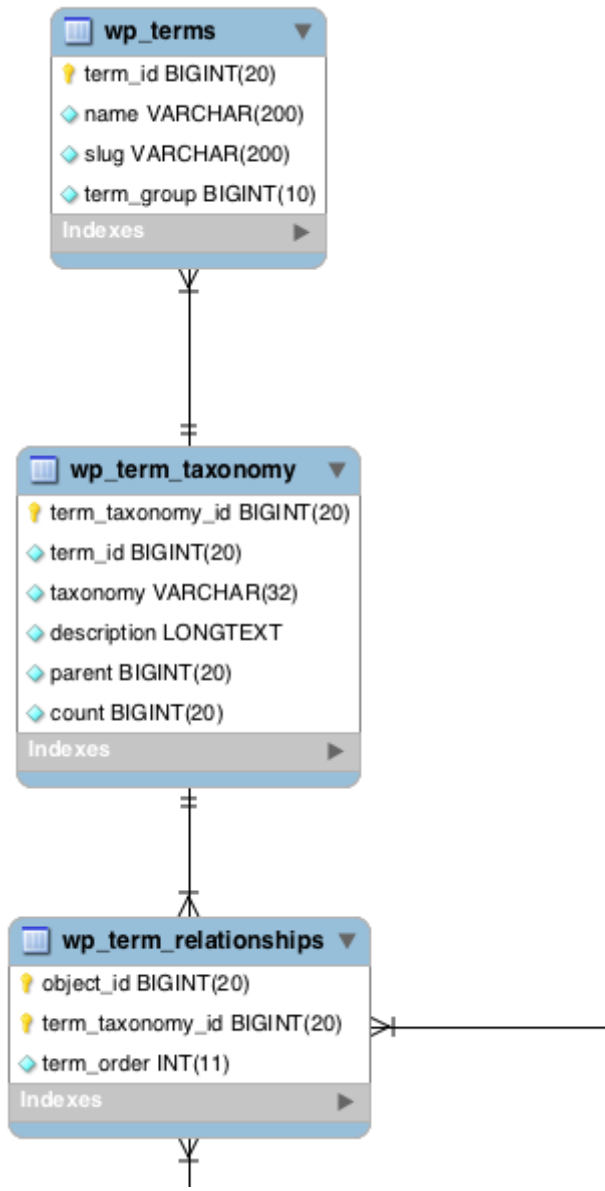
wp_terms
term_id BIGINT(20)
name VARCHAR(200)
slug VARCHAR(200)
term_group BIGINT(10)
Indexes

wp_term_taxonomy
term_taxonomy_id BIGINT(20)
term_id BIGINT(20)
taxonomy VARCHAR(32)
description LONGTEXT
parent BIGINT(20)
count BIGINT(20)
Indexes

wp_term_relationships
object_id BIGINT(20)
term_taxonomy_id BIGINT(20)
term_order INT(11)
Indexes